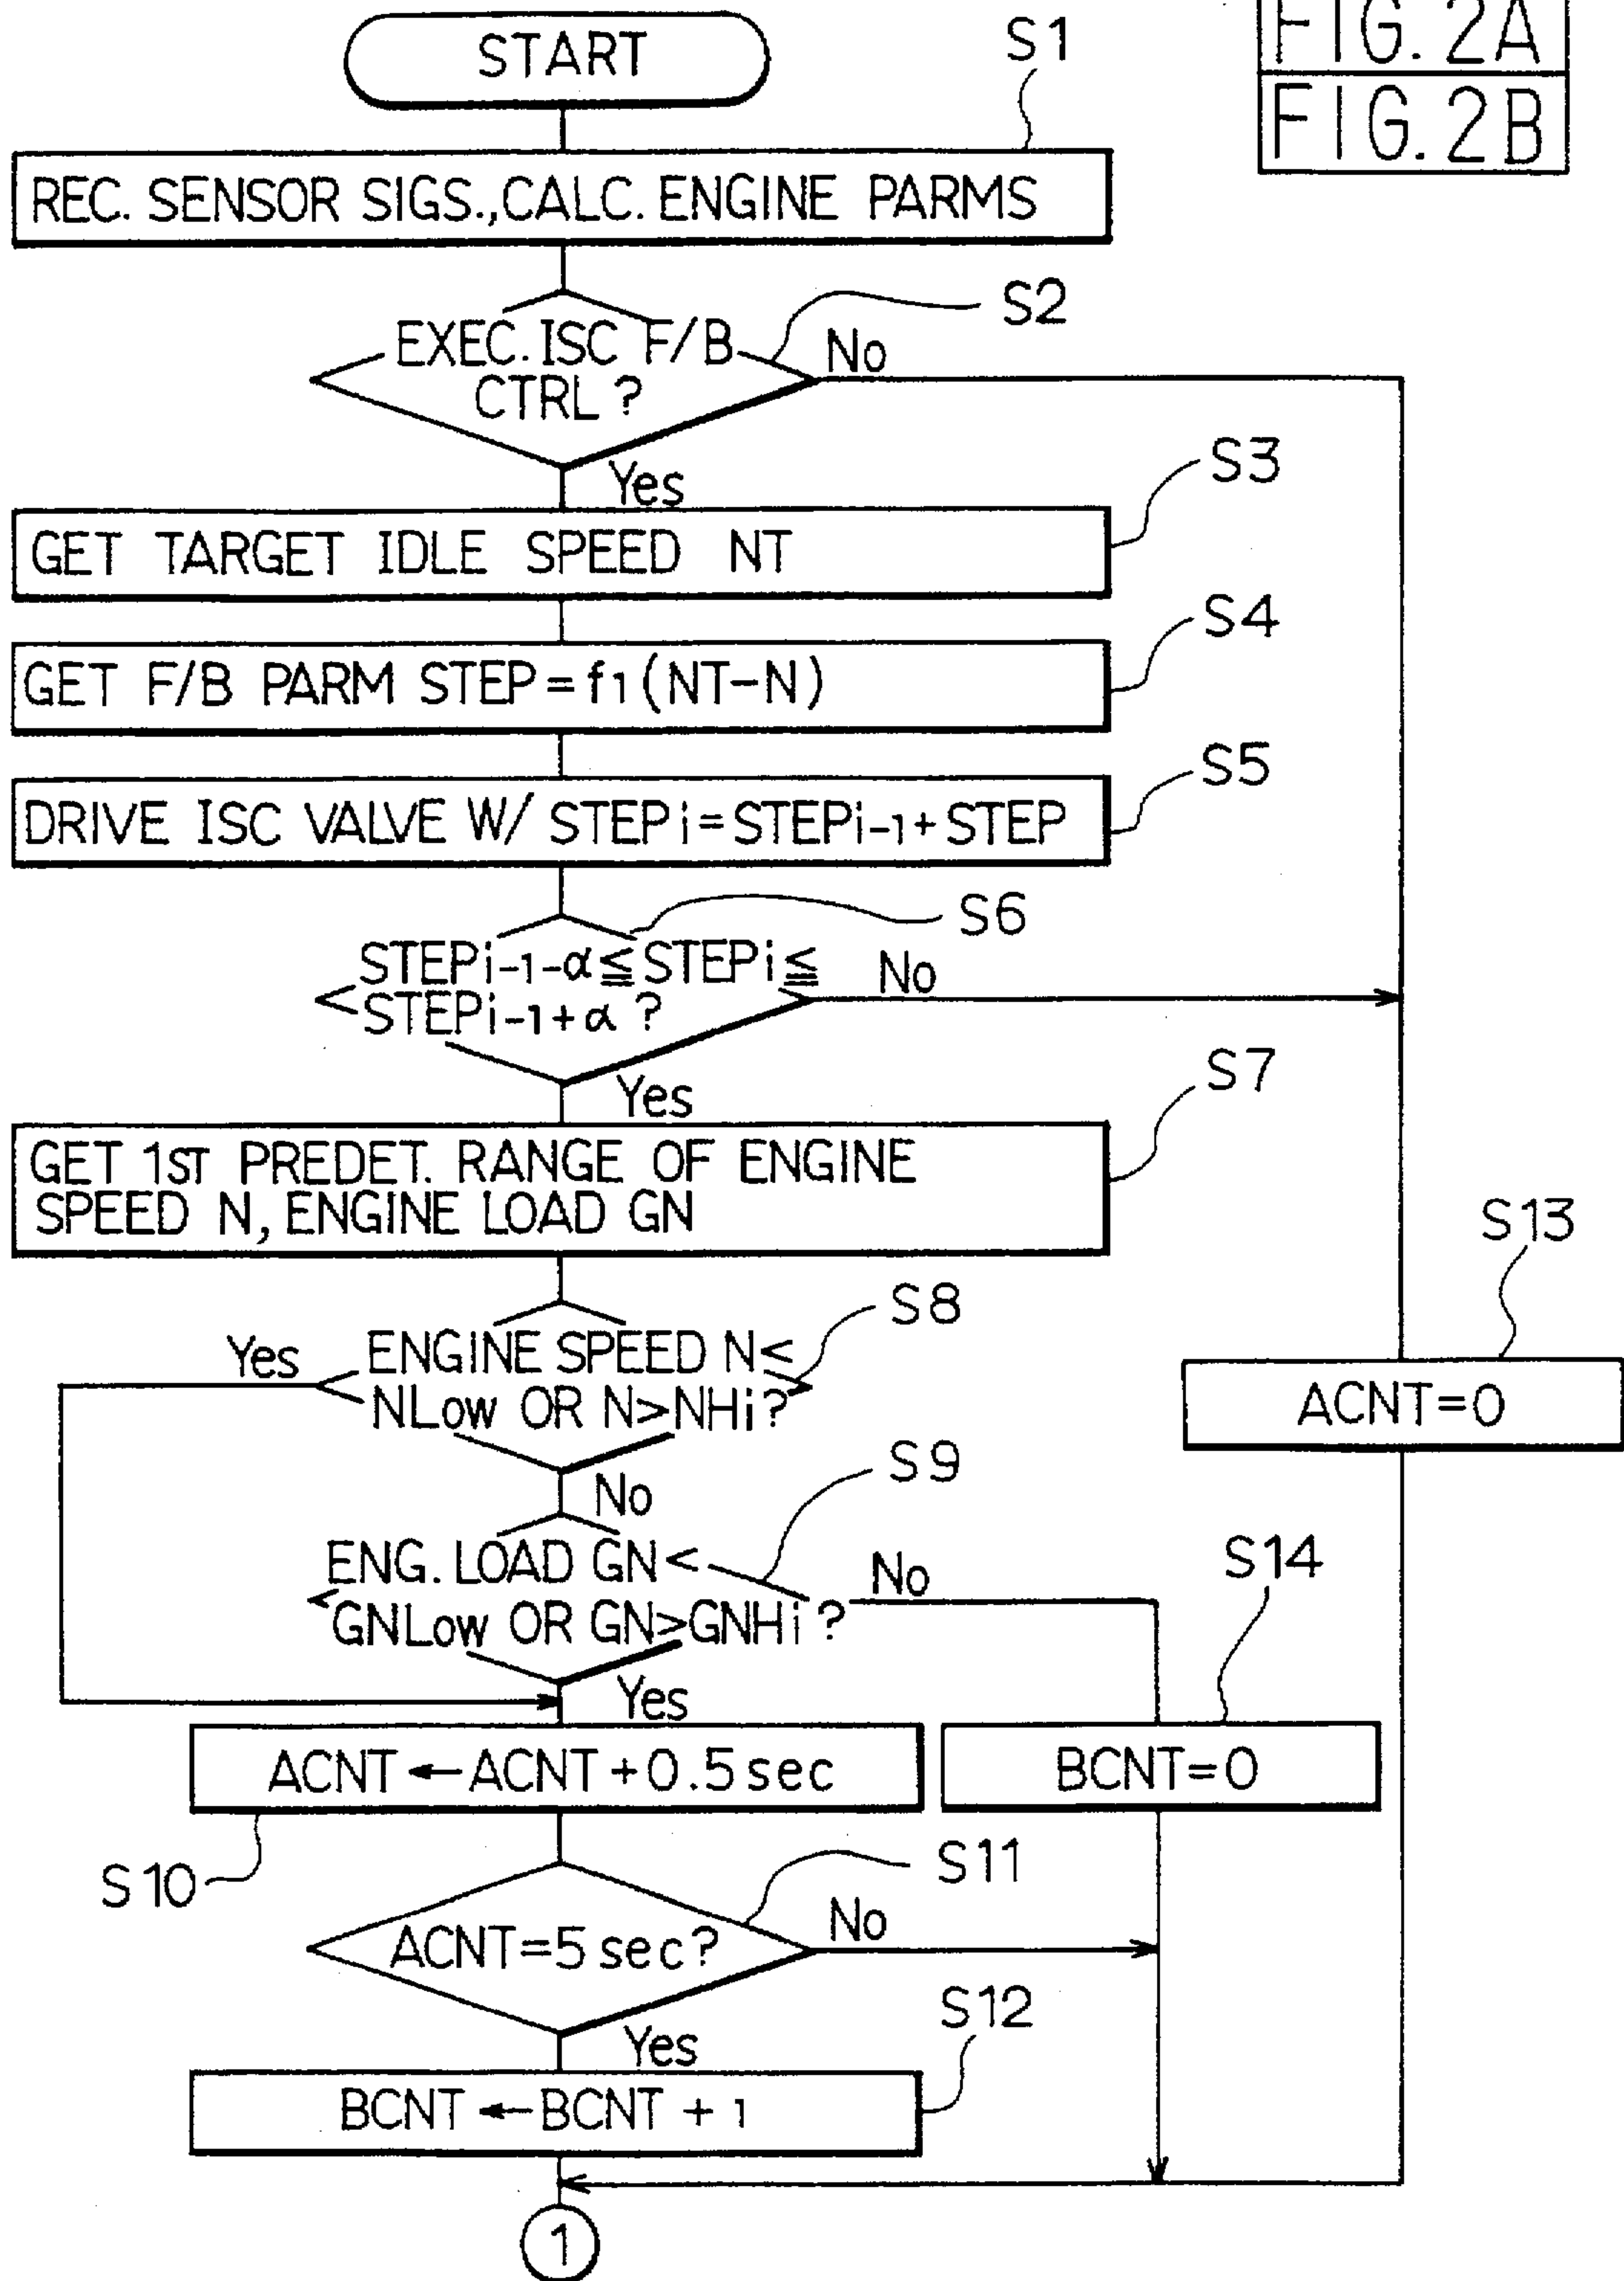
FIG.2A
FIG.2B

START

S1

REC. SENSOR SIGS., CALC. ENGINE PARMS

S2

EXEC. ISC F/B CTRL ?

No

Yes

S3

GET TARGET IDLE SPEED NT

S4

GET F/B PARM STEP = $f_1$(NT−N)

S5

DRIVE ISC VALVE W/ STEP$_i$ = STEP$_{i-1}$ + STEP

S6

STEP$_{i-1}$−$\alpha$ ≦ STEP$_i$ ≦ STEP$_{i-1}$+$\alpha$ ?

No

Yes

S7

GET 1ST PREDET. RANGE OF ENGINE SPEED N, ENGINE LOAD GN

S13

S8

Yes

ENGINE SPEED N< NLow OR N>NHi?

ACNT=0

No

S9

ENG. LOAD GN< GNLow OR GN>GNHi ?

No

S14

Yes

ACNT ← ACNT + 0.5 sec

BCNT=0

S10

S11

ACNT=5 sec?

No

Yes

S12

BCNT ← BCNT + 1

1